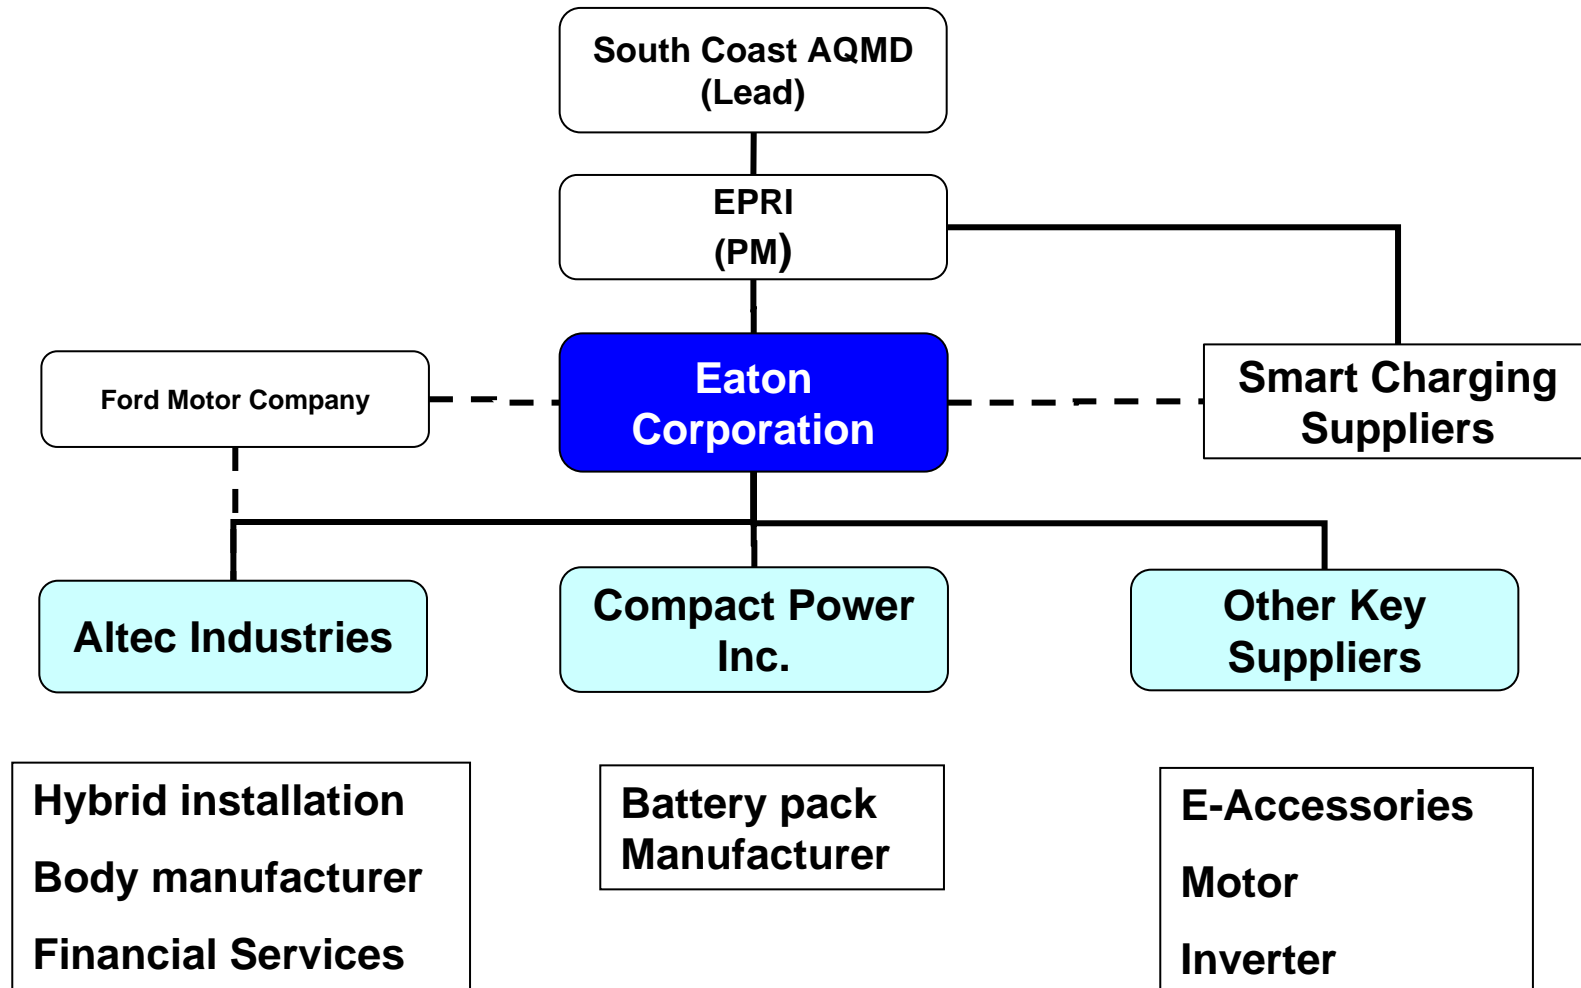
South Coast AQMD
(Lead)

EPRI
(PM)

Ford Motor Company

Eaton
Corporation

Smart Charging
Suppliers

Altec Industries

Compact Power
Inc.

Other Key
Suppliers

Hybrid installation

Body manufacturer

Financial Services

Battery pack
Manufacturer

E-Accessories

Motor

Inverter